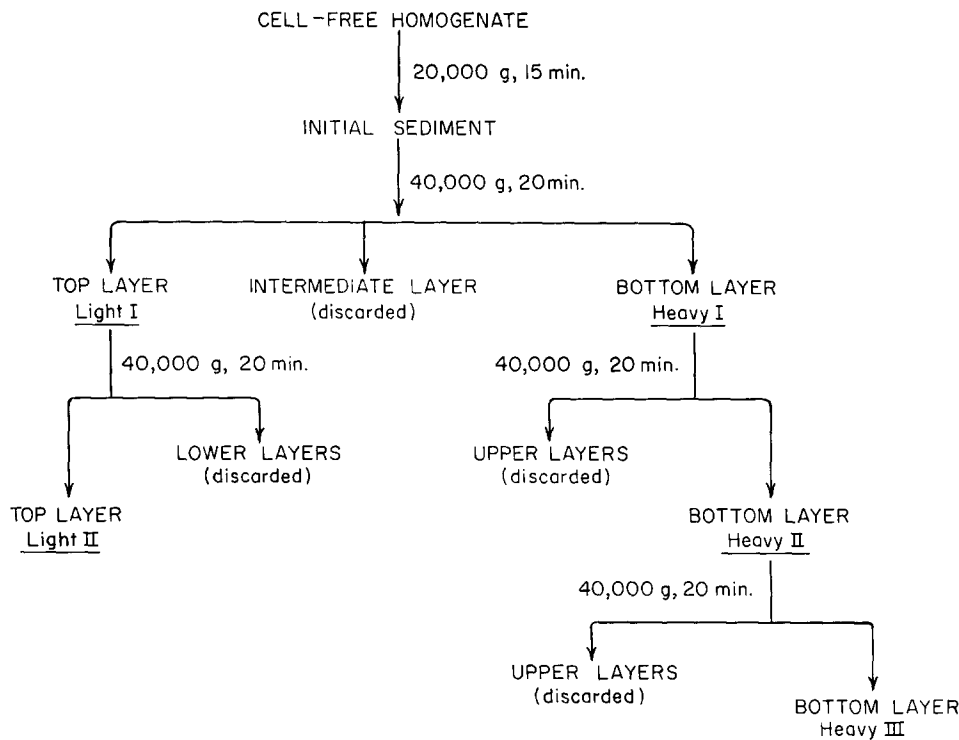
CELL-FREE HOMOGENATE

20,000 g, 15 min.

INITIAL SEDIMENT

40,000 g, 20 min.

TOP LAYER
Light I

INTERMEDIATE LAYER
(discarded)

BOTTOM LAYER
Heavy I

40,000 g, 20 min.

LOWER LAYERS
(discarded)

TOP LAYER
Light II

40,000 g, 20 min.

UPPER LAYERS
(discarded)

BOTTOM LAYER
Heavy II

40,000 g, 20 min.

UPPER LAYERS
(discarded)

BOTTOM LAYER
Heavy III